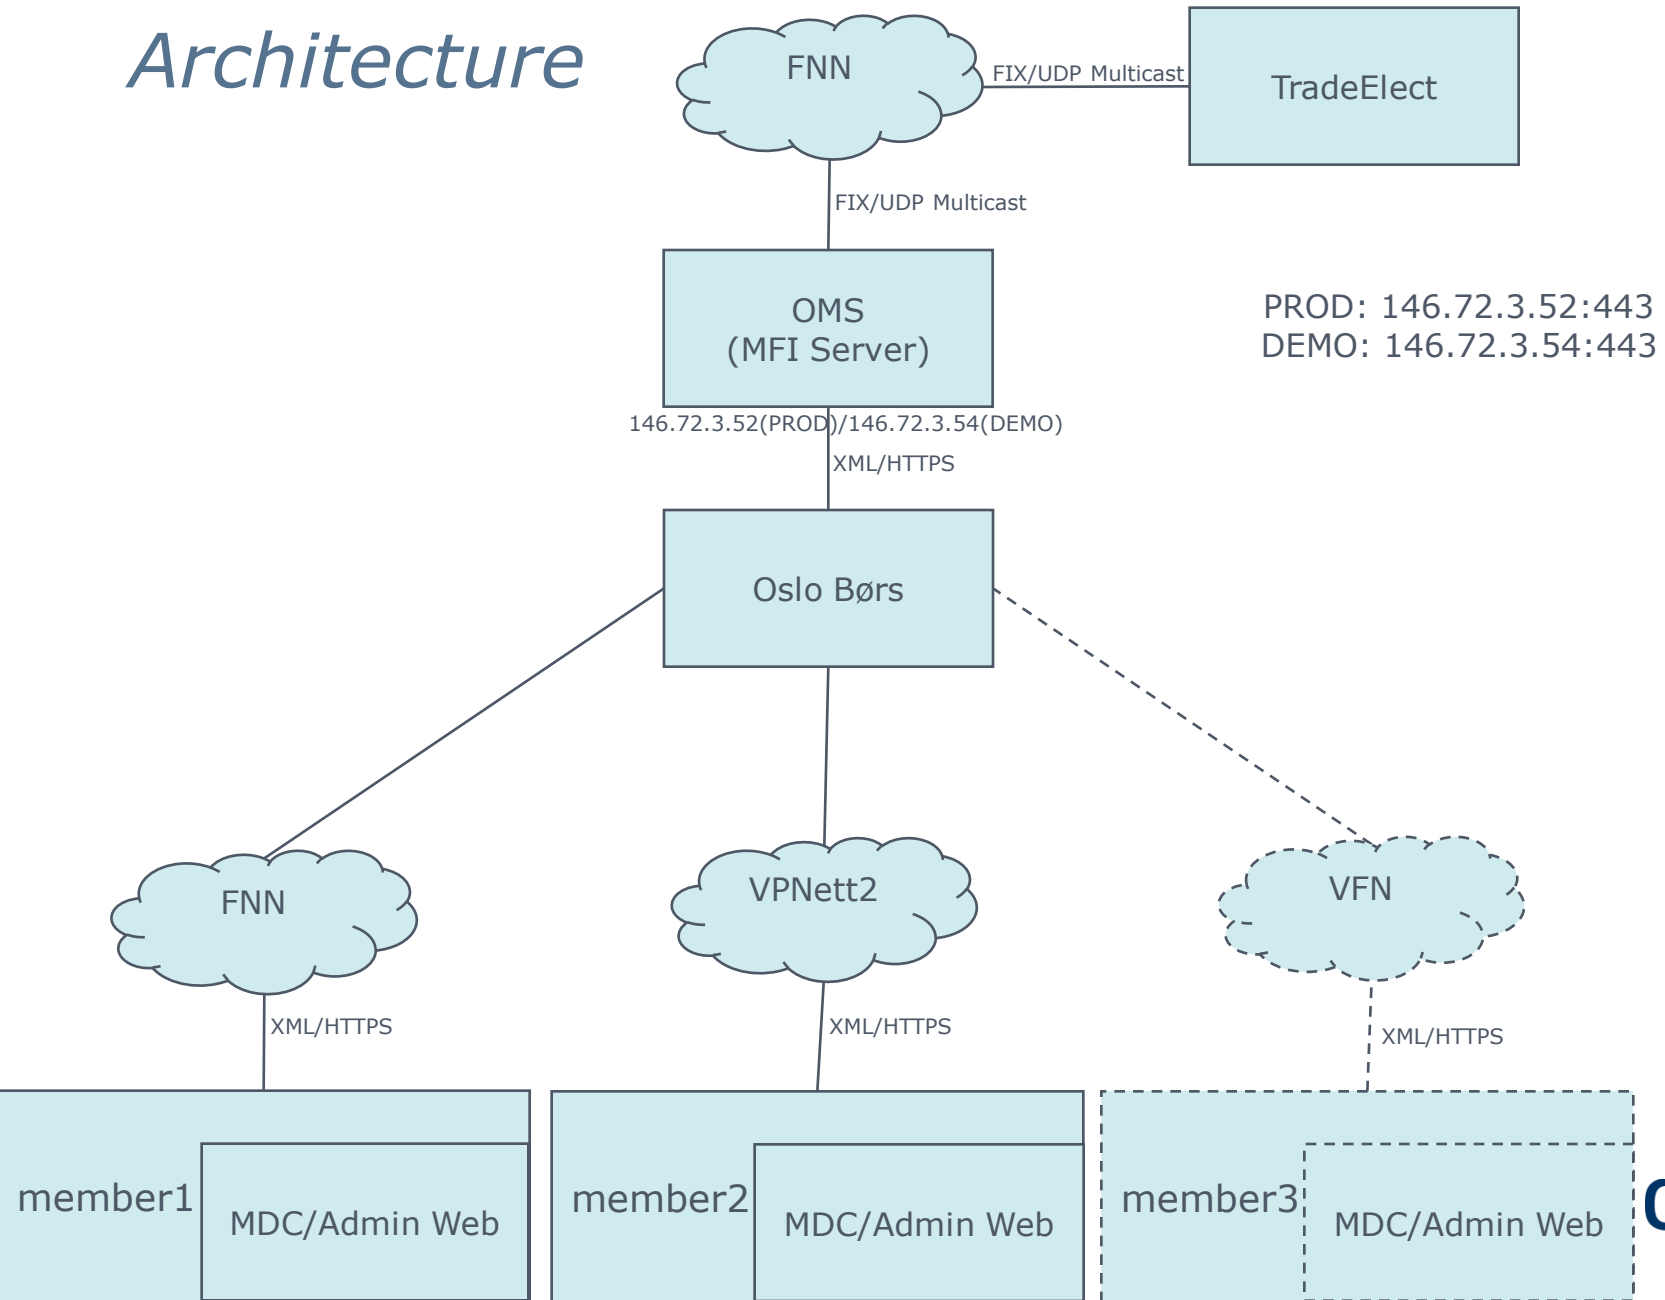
Architecture

FNN

FIX/UDP Multicast

TradeElect

FIX/UDP Multicast

OMS
(MFI Server)

PROD: 146.72.3.52:443
DEMO: 146.72.3.54:443

146.72.3.52(PROD)/146.72.3.54(DEMO)

XML/HTTPS

Oslo Børs

FNN

VPNett2

VFN

XML/HTTPS

XML/HTTPS

XML/HTTPS

member1

MDC/Admin Web

member2

MDC/Admin Web

member3

MDC/Admin Web

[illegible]